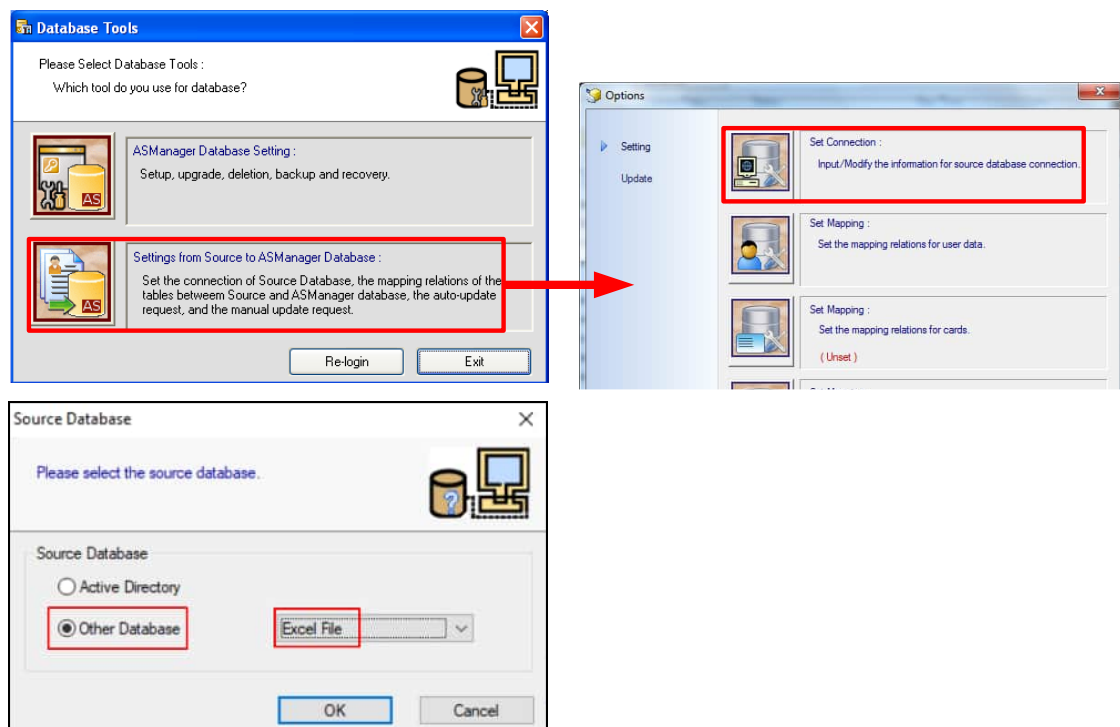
Database Tools

Please Select Database Tools :
Which tool do you use for database?

ASManager Database Setting :
Setup, upgrade, deletion, backup and recovery.

Settings from Source to ASManager Database :
Set the connection of Source Database, the mapping relations of the tables betweem Source and ASManager database, the auto-update request, and the manual update request.

Re-login
Exit

Options

Setting
Update

Set Connection :
Input/Modify the information for source database connection.

Set Mapping :
Set the mapping relations for user data.

Set Mapping :
Set the mapping relations for cards.
( Unset )

Source Database

Please select the source database.

Source Database
Active Directory
Other Database
Excel File

OK
Cancel